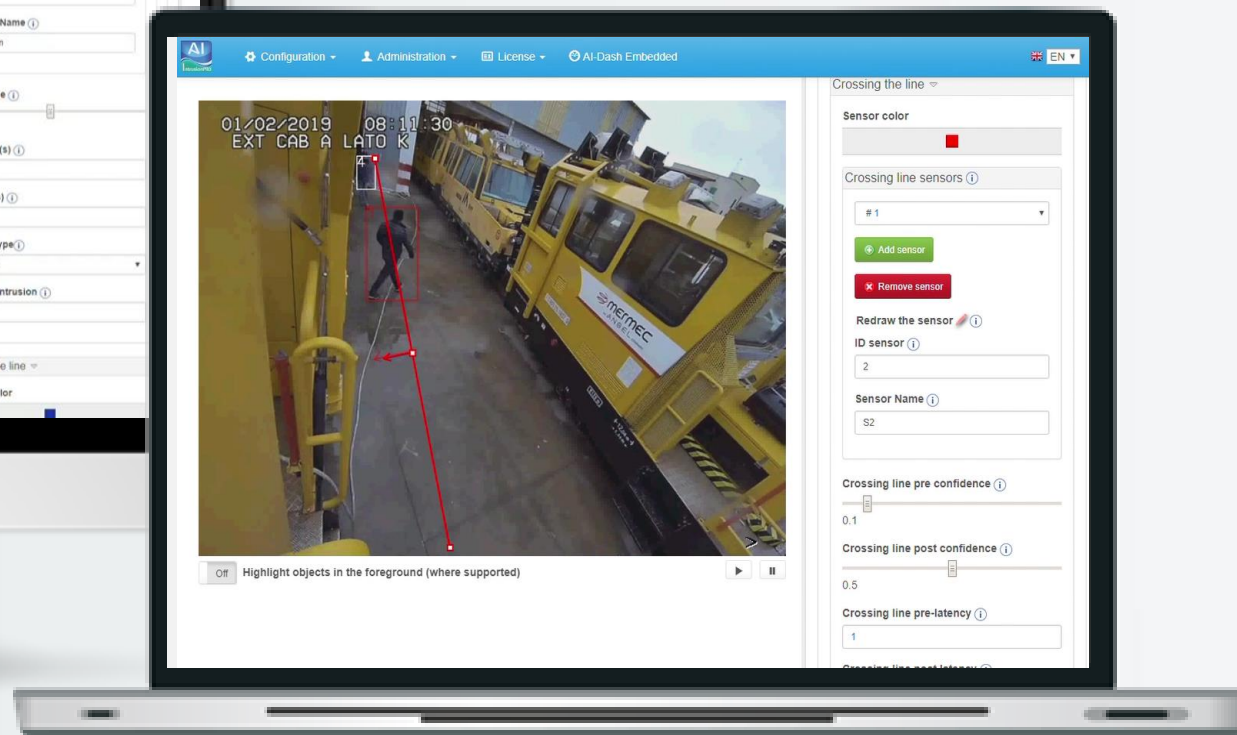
Name ⓘ
n
e ⓘ
(s) ⓘ
) ⓘ
ype ⓘ
ntrusion ⓘ
e line
olor

AI
Configuration ▾ Administration ▾ License ▾ AI-Dash Embedded
EN

01/02/2019 08:11:30
EXT CAB A LATO K
4
MERMEC

Off Highlight objects in the foreground (where supported)

Crossing the line
Sensor color
Crossing line sensors ⓘ
# 1
Add sensor
Remove sensor
Redraw the sensor ⓘ
ID sensor ⓘ
2
Sensor Name ⓘ
S2
Crossing line pre confidence ⓘ
0.1
Crossing line post confidence ⓘ
0.5
Crossing line pre-latency ⓘ
1
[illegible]